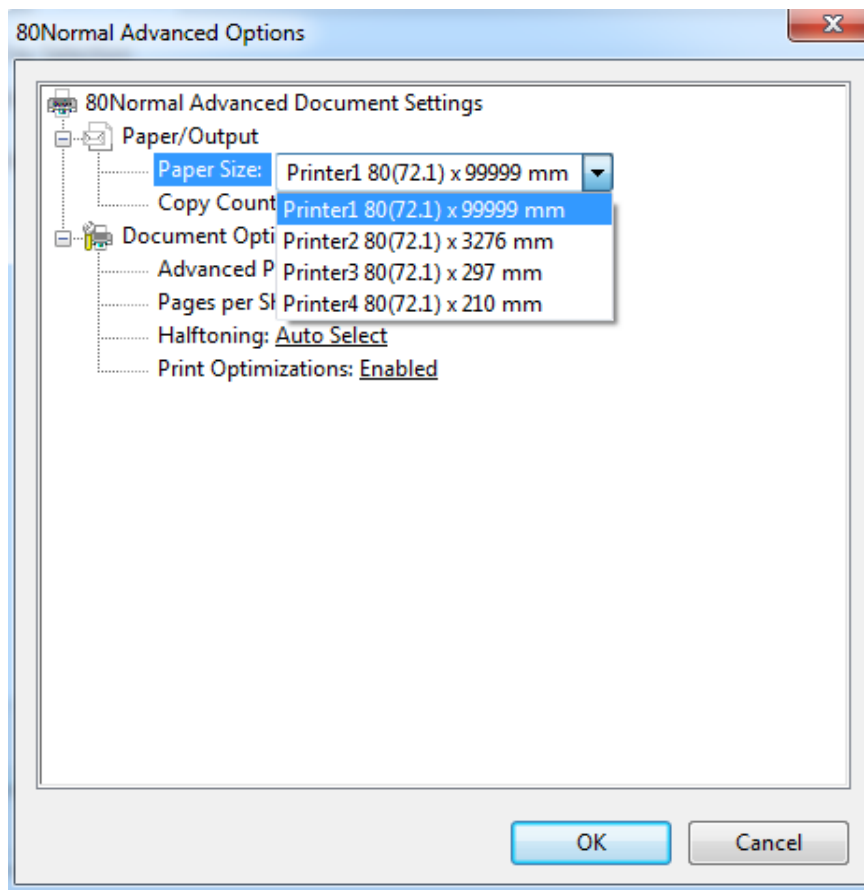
80Normal Advanced Options

80Normal Advanced Document Settings
Paper/Output
Paper Size: Printer1 80(72.1) x 99999 mm
Printer1 80(72.1) x 99999 mm
Printer2 80(72.1) x 3276 mm
Printer3 80(72.1) x 297 mm
Printer4 80(72.1) x 210 mm
Copy Count
Document Opti
Advanced P
Pages per Sh
Halftoning: Auto Select
Print Optimizations: Enabled

OK
Cancel